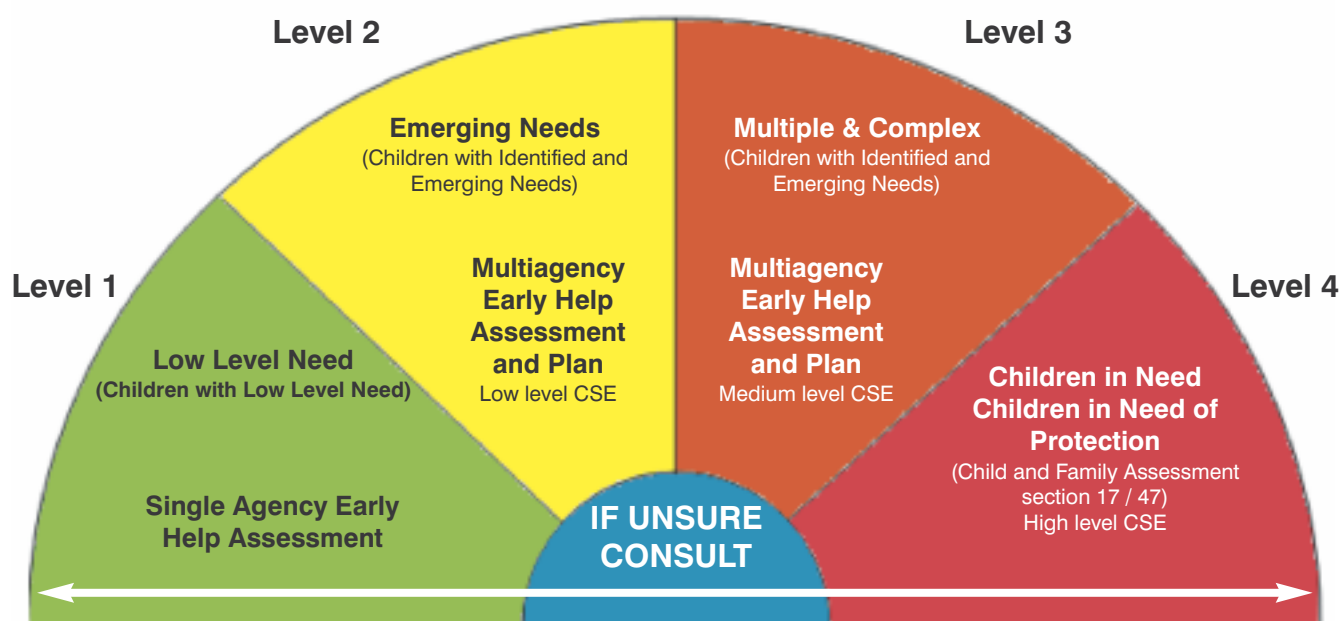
Level 1

Low Level Need
(Children with Low Level Need)

Single Agency Early Help Assessment

Level 2

Emerging Needs
(Children with Identified and Emerging Needs)

Multiagency Early Help Assessment and Plan
Low level CSE

Level 3

Multiple & Complex
(Children with Identified and Emerging Needs)

Multiagency Early Help Assessment and Plan
Medium level CSE

Level 4

Children in Need
Children in Need of Protection
(Child and Family Assessment section 17 / 47)
High level CSE

IF UNSURE CONSULT